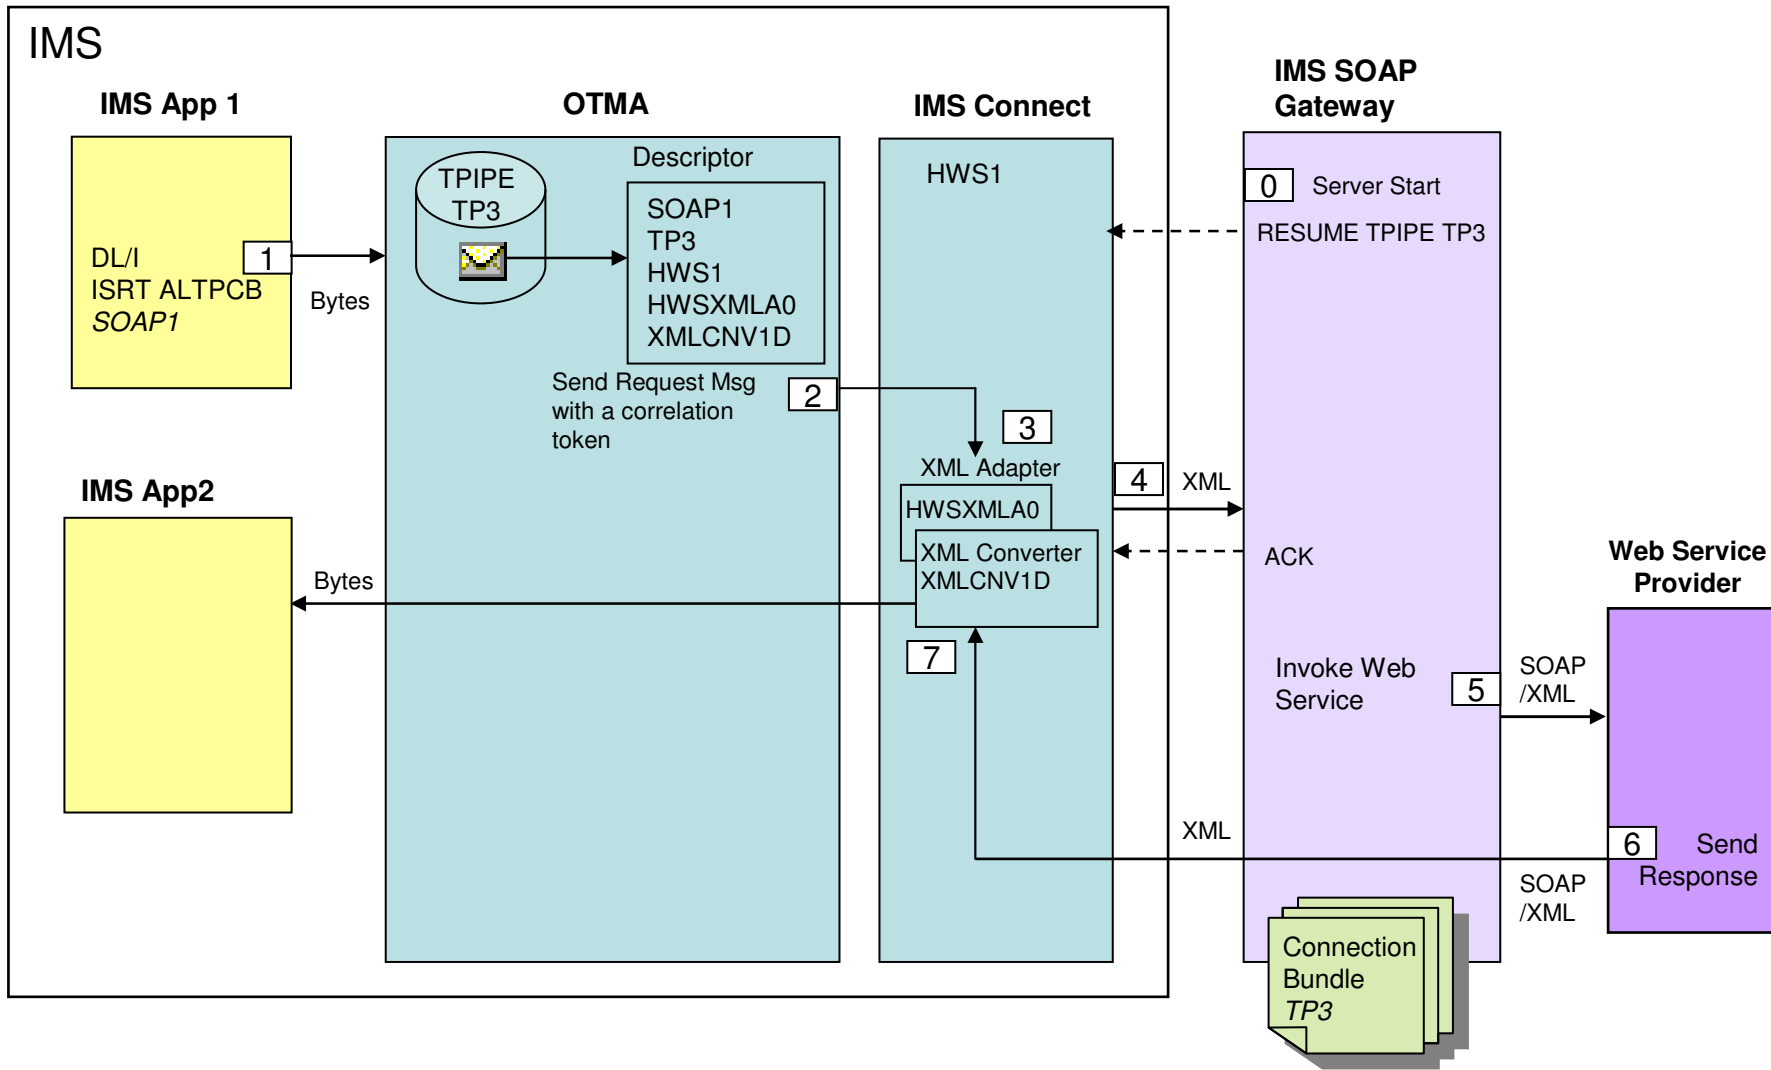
IMS

IMS App 1

DL/I
ISRT ALTPCB
SOAP1

1

Bytes

OTMA

TPIPE
TP3

Descriptor

SOAP1
TP3
HWS1
HWSXMLA0
XMLCNV1D

Send Request Msg with a correlation token

2

IMS Connect

HWS1

3

XML Adapter

HWSXMLA0

XML Converter
XMLCNV1D

7

IMS App2

Bytes

4

XML

IMS SOAP Gateway

0

Server Start

RESUME TPIPE TP3

ACK

Invoke Web Service

5

SOAP /XML

XML

Web Service Provider

6

Send Response

SOAP /XML

Connection Bundle
TP3